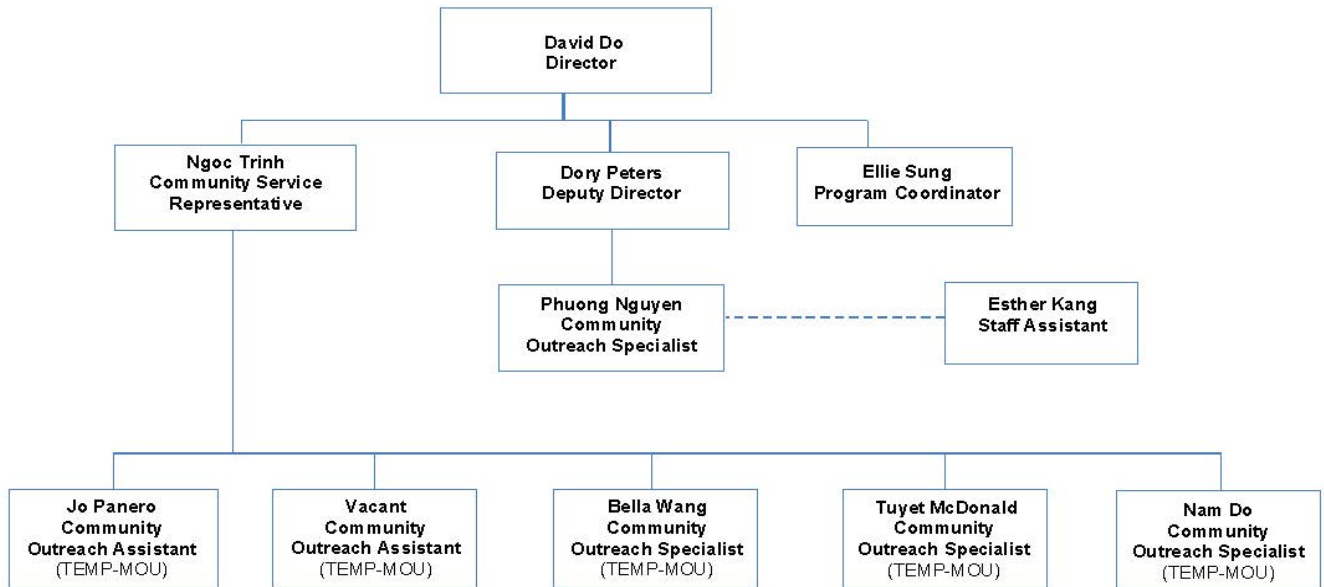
David Do
Director

Ngoc Trinh
Community Service Representative

Dory Peters
Deputy Director

Ellie Sung
Program Coordinator

Phuong Nguyen
Community Outreach Specialist

Esther Kang
Staff Assistant

Jo Panero
Community Outreach Assistant
(TEMP-MOU)

Vacant
Community Outreach Assistant
(TEMP-MOU)

Bella Wang
Community Outreach Specialist
(TEMP-MOU)

Tuyet McDonald
Community Outreach Specialist
(TEMP-MOU)

Nam Do
Community Outreach Specialist
(TEMP-MOU)